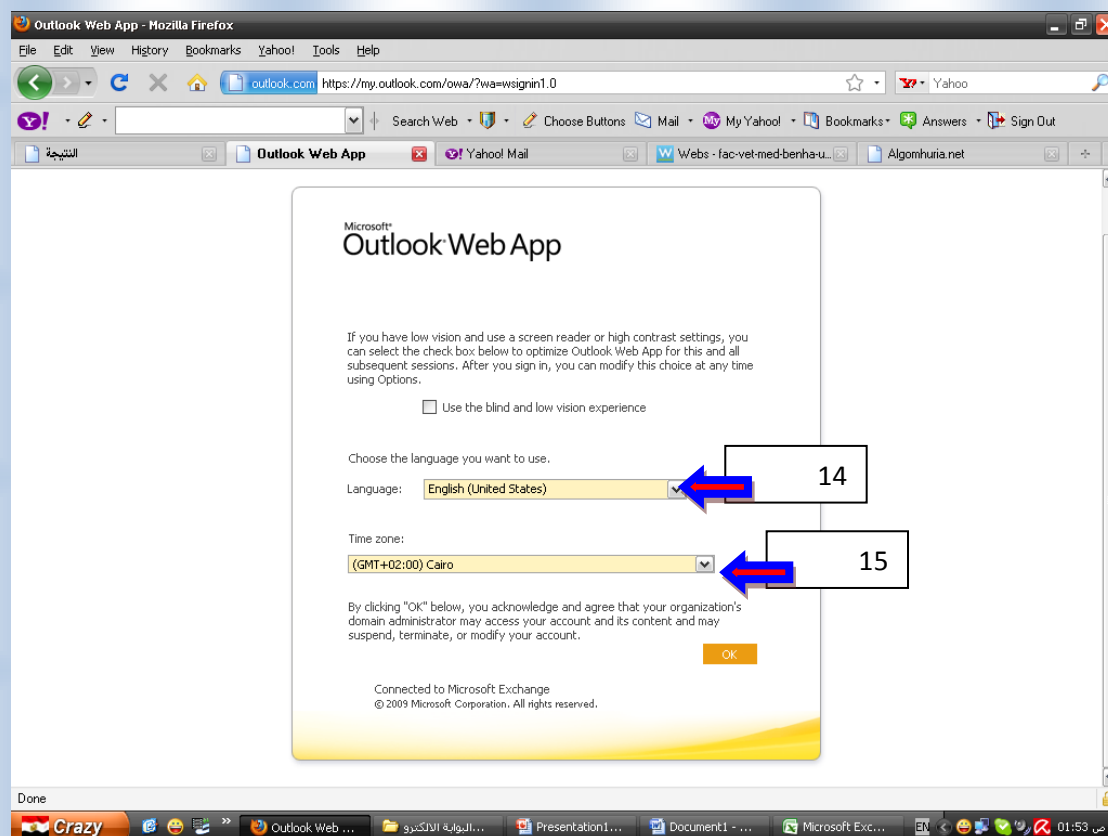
Outlook Web App - Mozilla Firefox

File Edit View History Bookmarks Yahoo! Tools Help

outlook.com https://my.outlook.com/owa/?wa=wsignin1.0

Yahoo

Search Web Choose Buttons Mail My Yahoo! Bookmarks Answers Sign Out

النتيجة | Outlook Web App | Yahoo! Mail | Webs - fac-vet-med-benha-u... | Algomhuria.net

Microsoft® Outlook Web App

If you have low vision and use a screen reader or high contrast settings, you can select the check box below to optimize Outlook Web App for this and all subsequent sessions. After you sign in, you can modify this choice at any time using Options.

Use the blind and low vision experience

Choose the language you want to use.

Language: English (United States)

14

Time zone:

(GMT+02:00) Cairo

15

By clicking "OK" below, you acknowledge and agree that your organization's domain administrator may access your account and its content and may suspend, terminate, or modify your account.

OK

Connected to Microsoft Exchange
© 2009 Microsoft Corporation. All rights reserved.

Done

Crazy | Outlook Web ... | البوابة الالكترو... | Presentation1... | Document1 - ... | Microsoft Exc... | EN | 01:53 ص